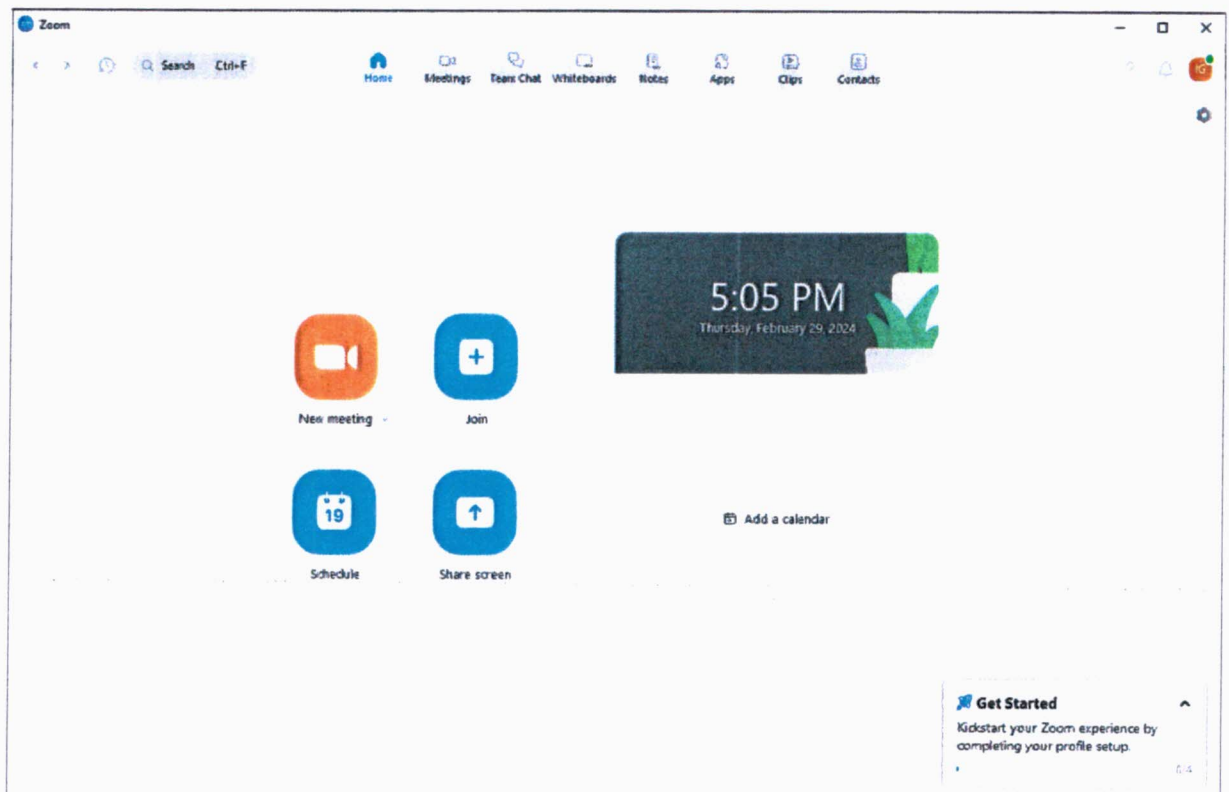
Zoom

Search Ctrl+F

Home Meetings Team Chat Whiteboards Notes Apps Clips Contacts

5:05 PM
Thursday, February 29, 2024

New meeting

Join

19

Schedule

Share screen

Add a calendar

Get Started

Kickstart your Zoom experience by completing your profile setup.

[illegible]